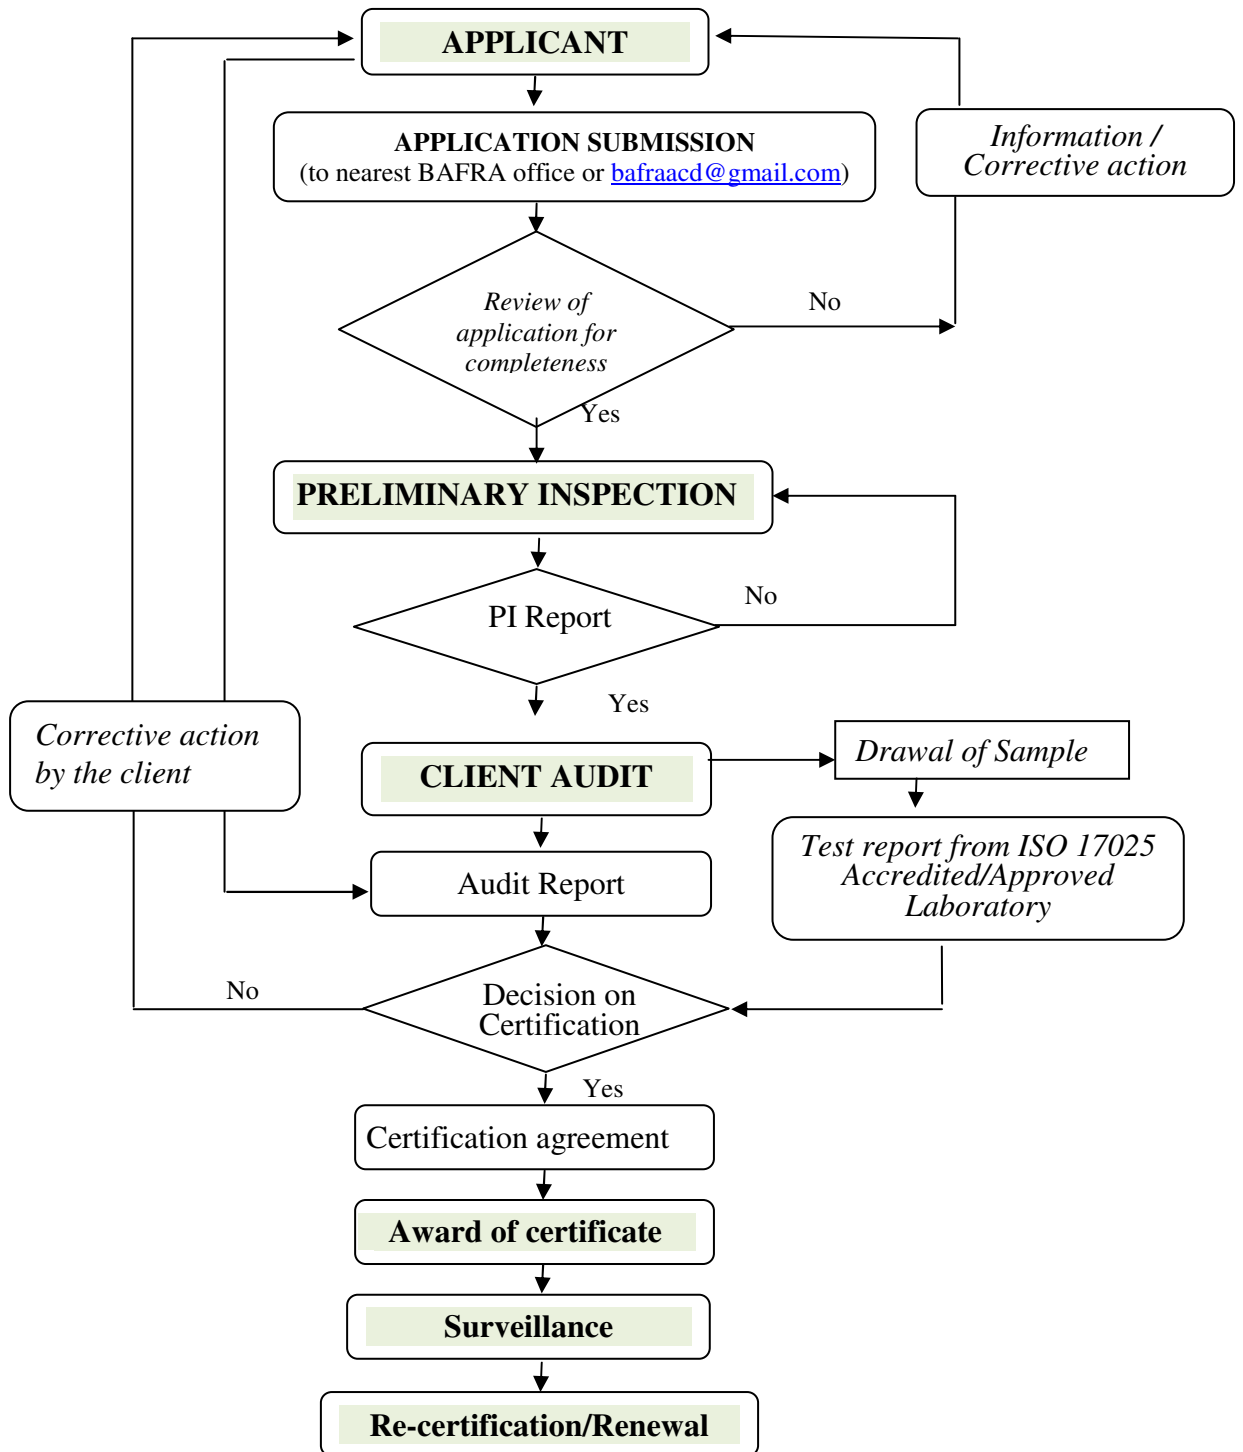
APPLICANT

APPLICATION SUBMISSION
(to nearest BAFRA office or bafraacd@gmail.com)

Information / Corrective action

Review of application for completeness

No

Yes

PRELIMINARY INSPECTION

PI Report

No

Yes

Corrective action by the client

CLIENT AUDIT

Drawal of Sample

Test report from ISO 17025 Accredited/Approved Laboratory

Audit Report

No

Decision on Certification

Yes

Certification agreement

Award of certificate

Surveillance

Re-certification/Renewal